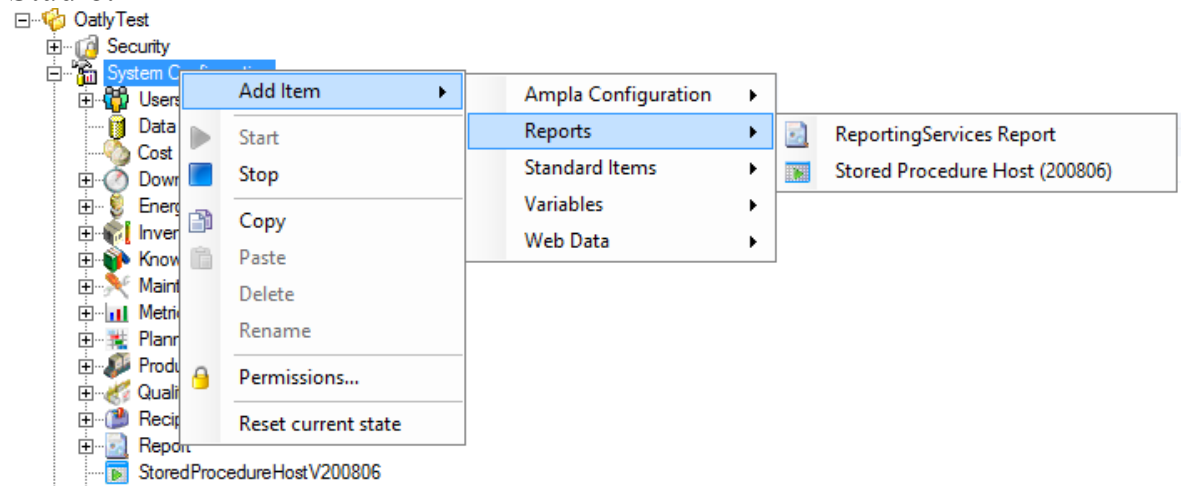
OatlyTest
Security
System Co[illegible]
Users
Data
Cost
Down
Energ
Inver
Know
Maint
Metri
Plann
Produ
Quali
Recip
Report
StoredProcedureHostV200806

Add Item
Start
Stop
Copy
Paste
Delete
Rename
Permissions...
Reset current state

Ampla Configuration
Reports
Standard Items
Variables
Web Data

ReportingServices Report
Stored Procedure Host (200806)